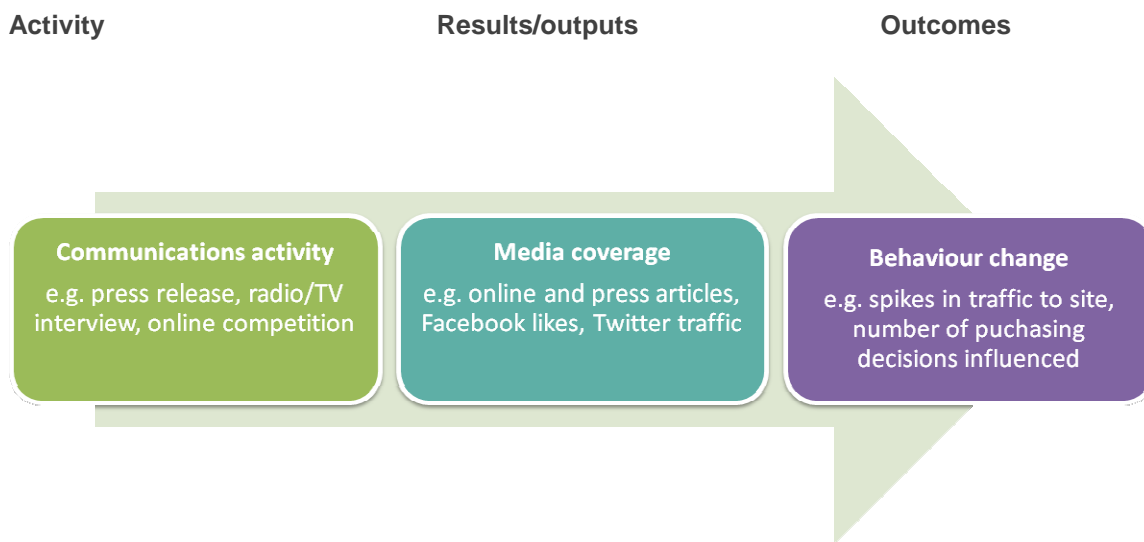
Activity

Results/outputs

Outcomes

Communications activity
e.g. press release, radio/TV interview, online competition

Media coverage
e.g. online and press articles, Facebook likes, Twitter traffic

Behaviour change
e.g. spikes in traffic to site, number of puchasing decisions influenced